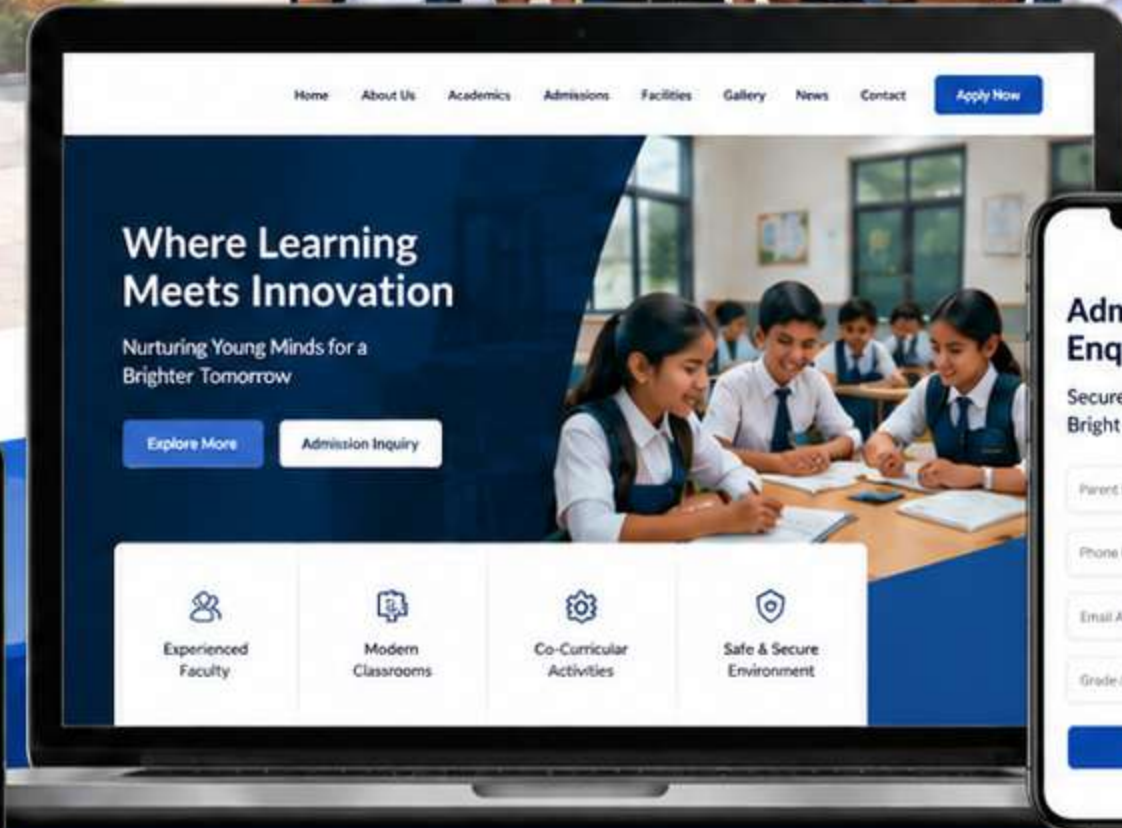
Home About Us Academics Admissions Facilities Gallery News Contact Apply Now

Where Learning Meets Innovation

Nurturing Young Minds for a Brighter Tomorrow

Explore More Admission Inquiry

Experienced Faculty

Modern Classrooms

Co-Curricular Activities

Safe & Secure Environment

Adm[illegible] Enq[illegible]

Secure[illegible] Bright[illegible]

Parent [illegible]

Phone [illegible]

Email A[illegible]

Grade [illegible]